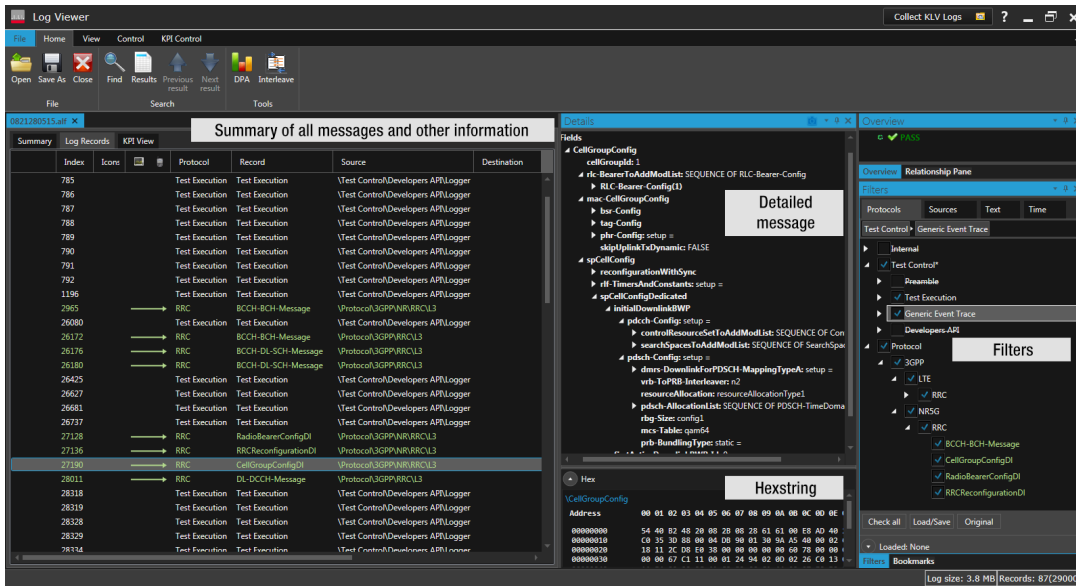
Log Viewer

Collect KLV Logs ?

File Home View Control KPI Control

Open Save As Close Find Results Previous result Next result DPA Interleave

File Search Tools

0821280515.alf ×

Summary of all messages and other information

Summary Log Records KPI View

| Index | Icons | | | Protocol | Record | Source | Destination |
|---|---|---|---|---|---|---|---|
| 785 | | | | Test Execution | Test Execution | \Test Control\Developers API\Logger | |
| 786 | | | | Test Execution | Test Execution | \Test Control\Developers API\Logger | |
| 787 | | | | Test Execution | Test Execution | \Test Control\Developers API\Logger | |
| 788 | | | | Test Execution | Test Execution | \Test Control\Developers API\Logger | |
| 789 | | | | Test Execution | Test Execution | \Test Control\Developers API\Logger | |
| 790 | | | | Test Execution | Test Execution | \Test Control\Developers API\Logger | |
| 791 | | | | Test Execution | Test Execution | \Test Control\Developers API\Logger | |
| 792 | | | | Test Execution | Test Execution | \Test Control\Developers API\Logger | |
| 1196 | | | | Test Execution | Test Execution | \Test Control\Developers API\Logger | |
| 2965 | | | | RRC | BCCH-BCH-Message | \Protocol\3GPP\NR\RRC\L3 | |
| 26080 | | | | Test Execution | Test Execution | \Test Control\Developers API\Logger | |
| 26172 | | | | RRC | BCCH-BCH-Message | \Protocol\3GPP\NR\RRC\L3 | |
| 26176 | | | | RRC | BCCH-DL-SCH-Message | \Protocol\3GPP\NR\RRC\L3 | |
| 26180 | | | | RRC | BCCH-DL-SCH-Message | \Protocol\3GPP\NR\RRC\L3 | |
| 26425 | | | | Test Execution | Test Execution | \Test Control\Developers API\Logger | |
| 26627 | | | | Test Execution | Test Execution | \Test Control\Developers API\Logger | |
| 26681 | | | | Test Execution | Test Execution | \Test Control\Developers API\Logger | |
| 26737 | | | | Test Execution | Test Execution | \Test Control\Developers API\Logger | |
| 27128 | | | | RRC | RadioBearerConfigDl | \Protocol\3GPP\NR\RRC\L3 | |
| 27136 | | | | RRC | RRCReconfigurationDl | \Protocol\3GPP\NR\RRC\L3 | |
| 27190 | | | | RRC | CellGroupConfigDl | \Protocol\3GPP\NR\RRC\L3 | |
| 28011 | | | | RRC | DL-DCCH-Message | \Protocol\3GPP\NR\RRC\L3 | |
| 28318 | | | | Test Execution | Test Execution | \Test Control\Developers API\Logger | |
| 28319 | | | | Test Execution | Test Execution | \Test Control\Developers API\Logger | |
| 28328 | | | | Test Execution | Test Execution | \Test Control\Developers API\Logger | |
| 28329 | | | | Test Execution | Test Execution | \Test Control\Developers API\Logger | |
| 28334 | | | | Test Execution | Test Execution | \Test Control\Developers API\Logger | |

Details
Fields
CellGroupConfig
cellGroupId: 1
rlc-BearerToAddModList: SEQUENCE OF RLC-Bearer-Config
RLC-Bearer-Config(1)
mac-CellGroupConfig
bsr-Config
tag-Config
phr-Config: setup =
skipUplinkTxDynamic: FALSE
spCellConfig
reconfigurationWithSync
rlf-TimersAndConstants: setup =
spCellConfigDedicated
initialDownlinkBWP
pdcch-Config: setup =
controlResourceSetToAddModList: SEQUENCE OF Con
searchSpacesToAddModList: SEQUENCE OF SearchSpac
pdsch-Config: setup =
dmrs-DownlinkForPDSCH-MappingTypeA: setup =
vrb-ToPRB-Interleaver: n2
resourceAllocation: resourceAllocationType1
pdsch-AllocationList: SEQUENCE OF PDSCH-TimeDoma
rbg-Size: config1
mcs-Table: qam64
prb-BundlingType: static =

Detailed message

Hex
\CellGroupConfig
Address 00 01 02 03 04 05 06 07 08 09 0A 0B 0C 0D 0E
00000000 54 40 B2 48 20 08 28 08 28 61 60 E8 AD 40
00000010 C0 35 3D 88 00 04 DB 90 01 30 9A A5 40 00 0
00000020 18 11 2C D8 E0 38 00 00 00 00 00 60 78 00 00
00000030 00 00 67 C1 11 00 01 24 94 02 0D 02 26 C0 13

Hexstring

Overview
PASS
Overview Relationship Pane
Filters
Protocols Sources Text Time
Test Control* Generic Event Trace
Internal
Test Control*
Preamble
Test Execution
Generic Event Trace
Developers API
Protocol
3GPP
LTE
RRC
NR5G
RRC
BCCH-BCH-Message
CellGroupConfigDl
RadioBearerConfigDl
RRCReconfigurationDl

Filters

Check all Load/Save Original
Loaded: None
Filters Bookmarks

Log size: 3.8 MB Records: 87(29000